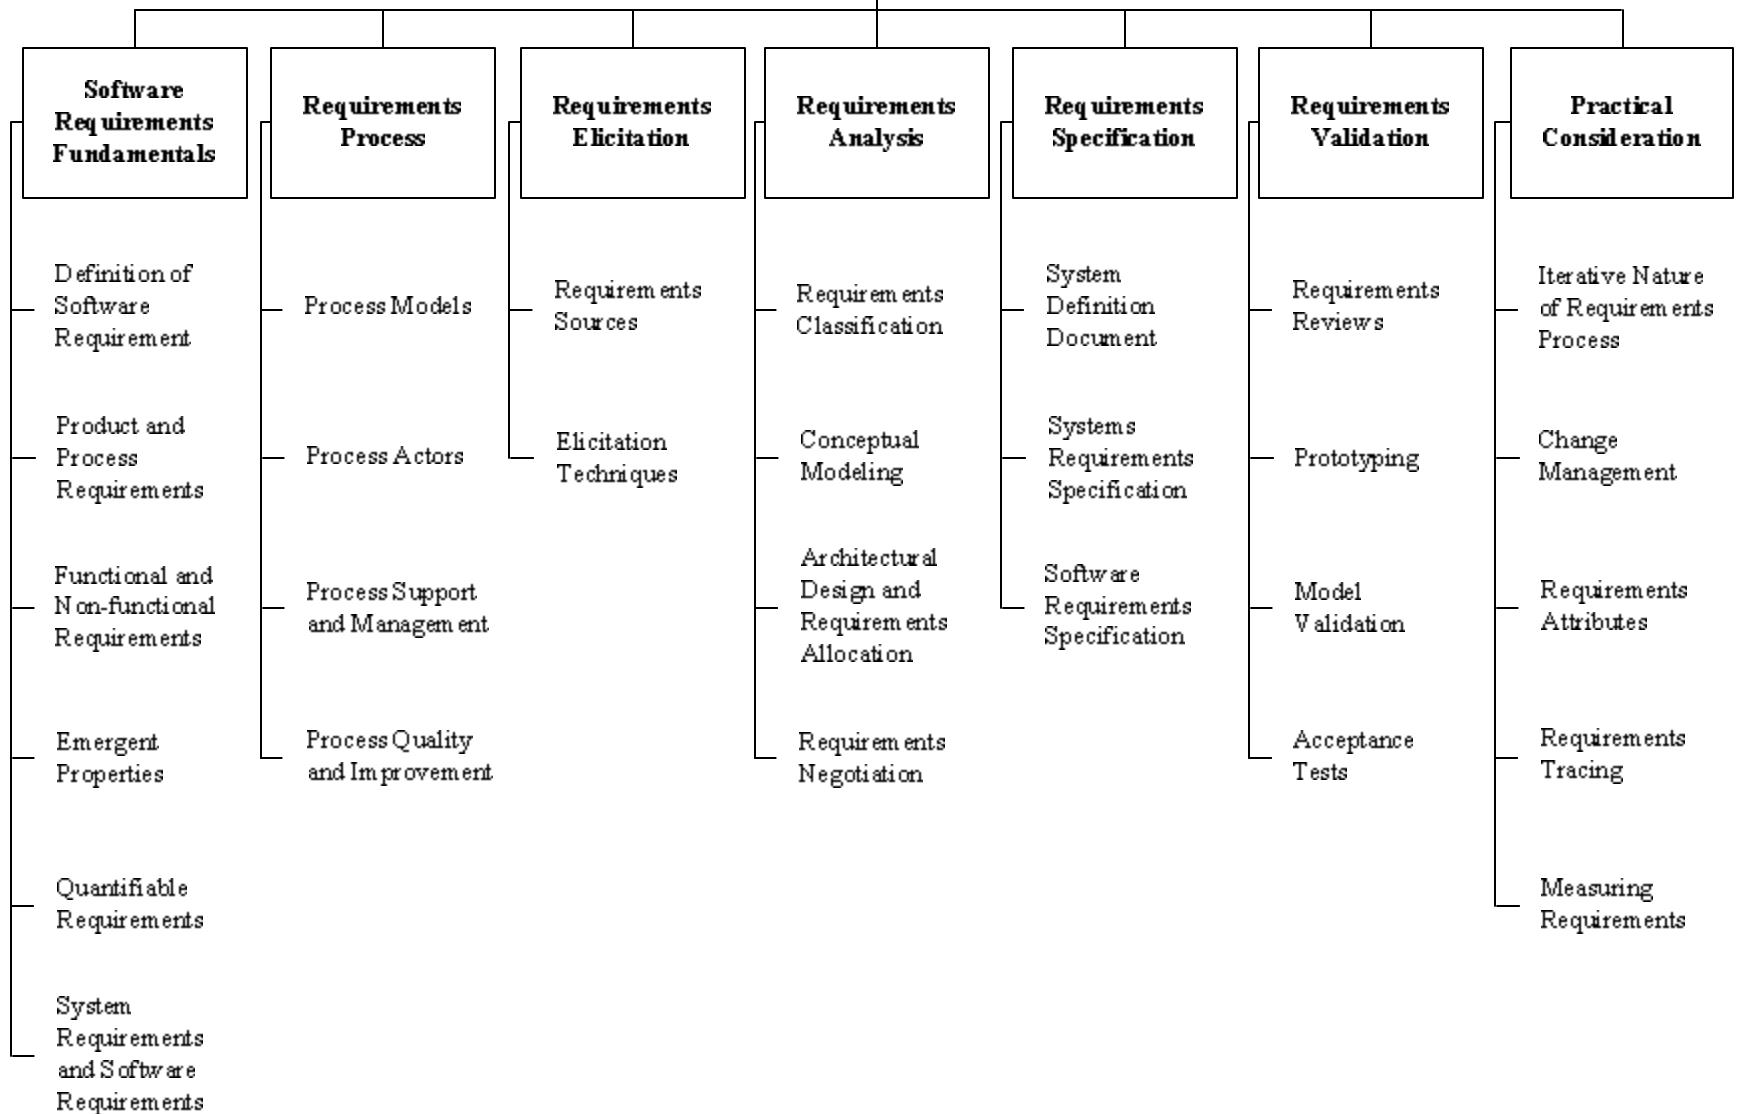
Software Requirements Fundamentals

Definition of Software Requirement

Product and Process Requirements

Functional and Non-functional Requirements

Emergent Properties

Quantifiable Requirements

System Requirements and Software Requirements

Requirements Process

Process Models

Process Actors

Process Support and Management

Process Quality and Improvement

Requirements Elicitation

Requirements Sources

Elicitation Techniques

Requirements Analysis

Requirements Classification

Conceptual Modeling

Architectural Design and Requirements Allocation

Requirements Negotiation

Requirements Specification

System Definition Document

Systems Requirements Specification

Software Requirements Specification

Requirements Validation

Requirements Reviews

Prototyping

Model Validation

Acceptance Tests

Practical Consideration

Iterative Nature of Requirements Process

Change Management

Requirements Attributes

Requirements Tracing

Measuring Requirements